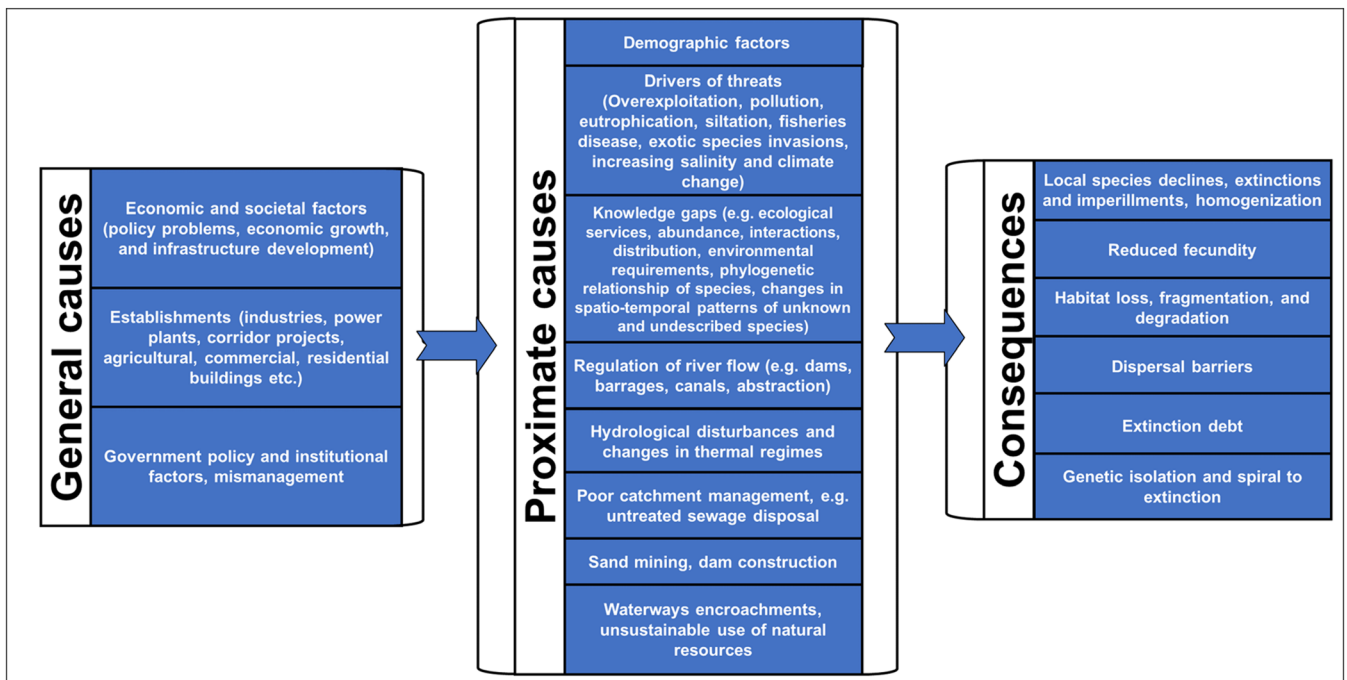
General causes

Economic and societal factors (policy problems, economic growth, and infrastructure development)

Establishments (industries, power plants, corridor projects, agricultural, commercial, residential buildings etc.)

Government policy and institutional factors, mismanagement

Proximate causes

Demographic factors

Drivers of threats (Overexploitation, pollution, eutrophication, siltation, fisheries disease, exotic species invasions, increasing salinity and climate change)

Knowledge gaps (e.g. ecological services, abundance, interactions, distribution, environmental requirements, phylogenetic relationship of species, changes in spatio-temporal patterns of unknown and undescribed species)

Regulation of river flow (e.g. dams, barrages, canals, abstraction)

Hydrological disturbances and changes in thermal regimes

Poor catchment management, e.g. untreated sewage disposal

Sand mining, dam construction

Waterways encroachments, unsustainable use of natural resources

Consequences

Local species declines, extinctions and imperillments, homogenization

Reduced fecundity

Habitat loss, fragmentation, and degradation

Dispersal barriers

Extinction debt

Genetic isolation and spiral to extinction